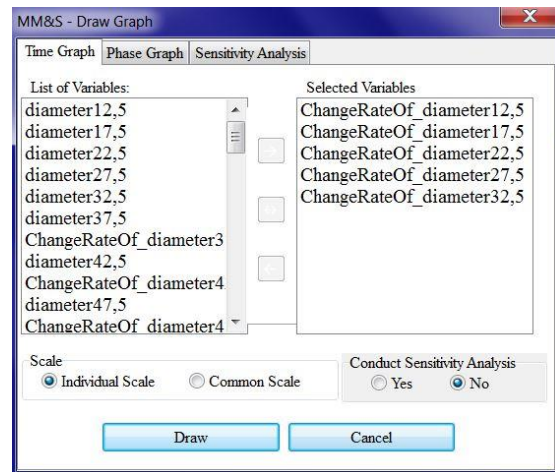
MM&S - Draw Graph

Time Graph | Phase Graph | Sensitivity Analysis

List of Variables:
diameter12,5
diameter17,5
diameter22,5
diameter27,5
diameter32,5
diameter37,5
ChangeRateOf_diameter3
diameter42,5
ChangeRateOf_diameter4
diameter47,5
ChangeRateOf_diameter4

Selected Variables
ChangeRateOf_diameter12,5
ChangeRateOf_diameter17,5
ChangeRateOf_diameter22,5
ChangeRateOf_diameter27,5
ChangeRateOf_diameter32,5

Scale
Individual Scale
Common Scale

Conduct Sensitivity Analysis
Yes
No

Draw
Cancel